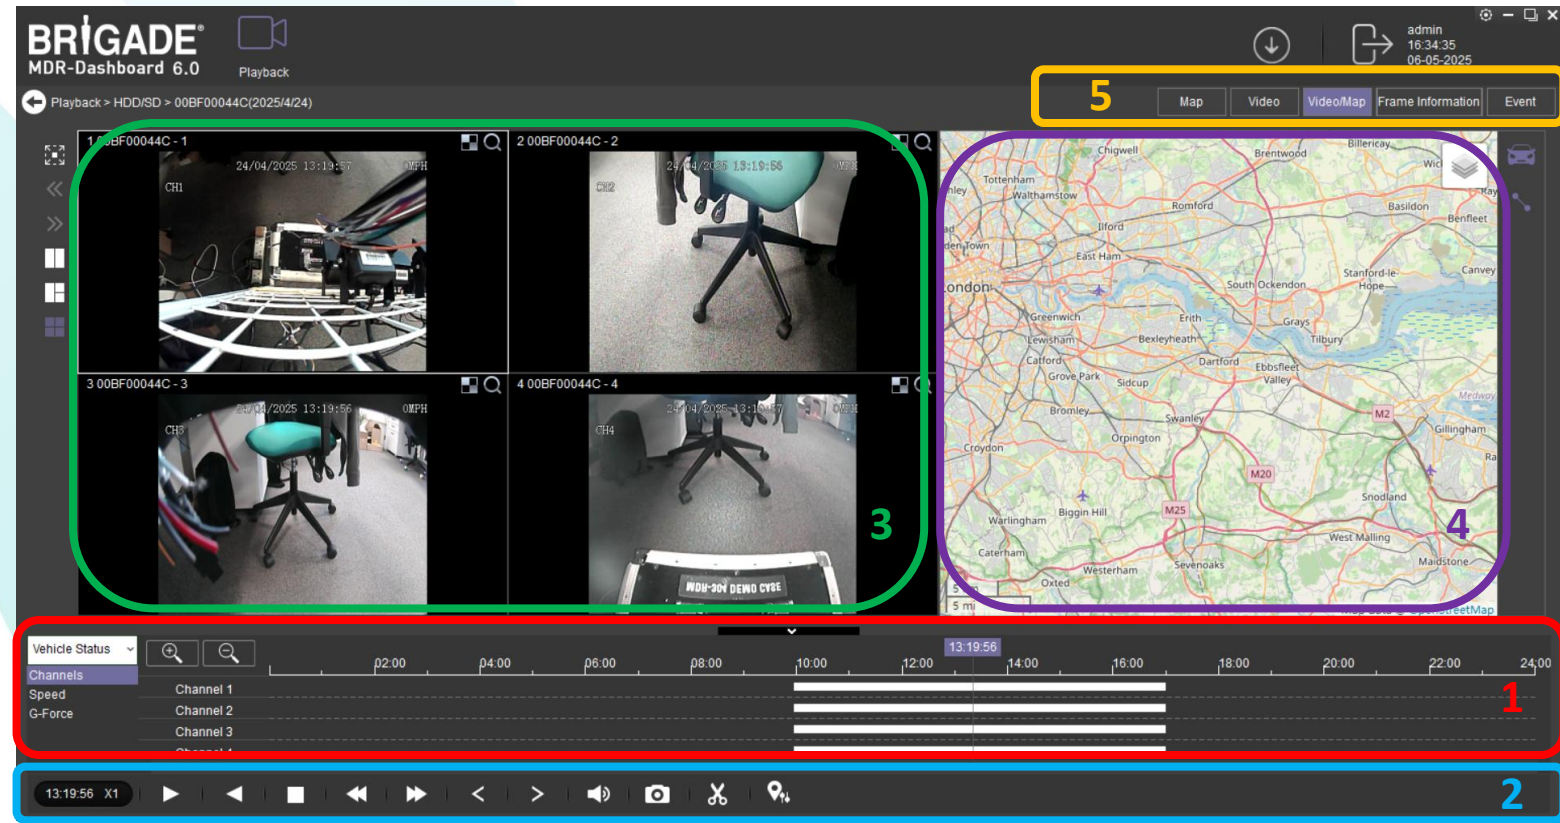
BRIGADE®
MDR-Dashboard 6.0

Playback

admin
16:34:35
06-05-2025

Playback > HDD/SD > 00BF00044C(2025/4/24)

5

Map
Video
Video/Map
Frame Information
Event

1 00BF00044C - 1
24/04/2025 13:19:57
0MPH
CH1

2 00BF00044C - 2
24/04/2025 13:19:56
0MPH
CH2

3 00BF00044C - 3
24/04/2025 13:19:56
0MPH
CH3

4 00BF00044C - 4
24/04/2025 13:19:57
0MPH
CH4
MDR-304 DEMO CASE

3

Chigwell
Brentwood
Billericay
Tottenham
Walthamstow
Romford
Basildon
Benfleet
Ilford
East Ham
Stanford-le-Hope
Canvey
London
South Ockendon
Greenwich
Erith
Grays
Lewisham
Bexleyheath
Tilbury
Catford
Dartford
Grove Park
Sidcup
Ebbsfleet Valley
Bromley
Swanley
Medway
Orpington
M2
Gillingham
Croydon
M20
Snodland
Biggin Hill
M25
Warlingham
West Malling
Caterham
Westerham
Sevenoaks
Maidstone
Oxted
5 mi
OpenStreetMap

4

Vehicle Status
Channels
Speed
G-Force

13:19:56
02:00
04:00
06:00
08:00
10:00
12:00
14:00
16:00
18:00
20:00
22:00
24:00

Channel 1
Channel 2
Channel 3
Channel 4

1

13:19:56 X1

2